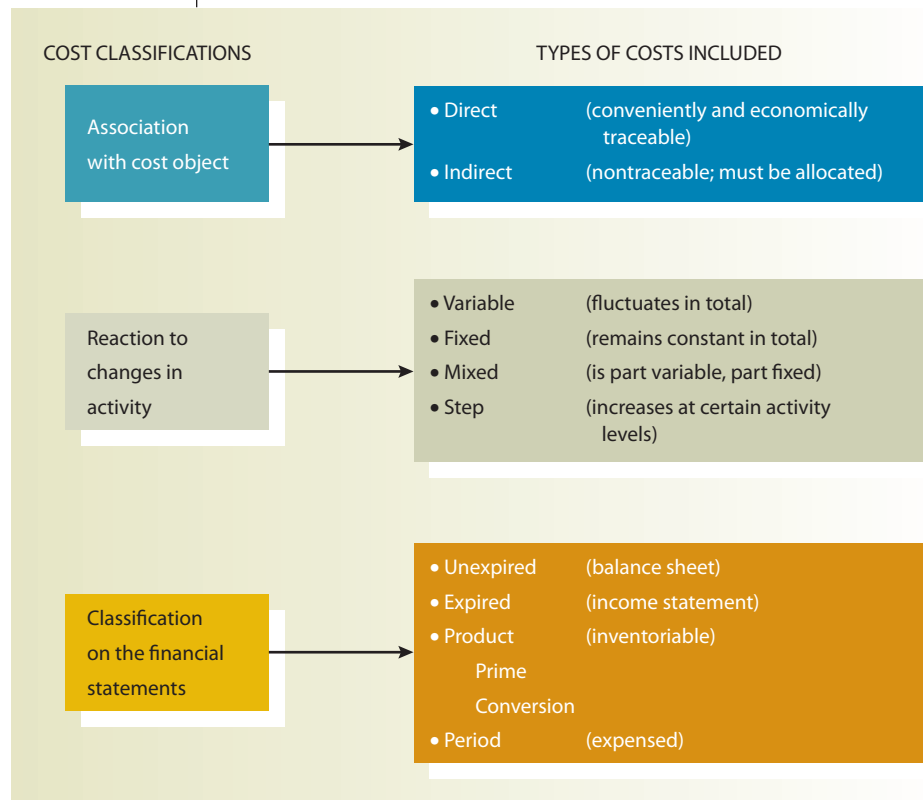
COST CLASSIFICATIONS

TYPES OF COSTS INCLUDED

Association with cost object

• Direct (conveniently and economically traceable)
• Indirect (nontraceable; must be allocated)

Reaction to changes in activity

• Variable (fluctuates in total)
• Fixed (remains constant in total)
• Mixed (is part variable, part fixed)
• Step (increases at certain activity levels)

Classification on the financial statements

• Unexpired (balance sheet)
• Expired (income statement)
• Product (inventoriable)
Prime
Conversion
• Period (expensed)